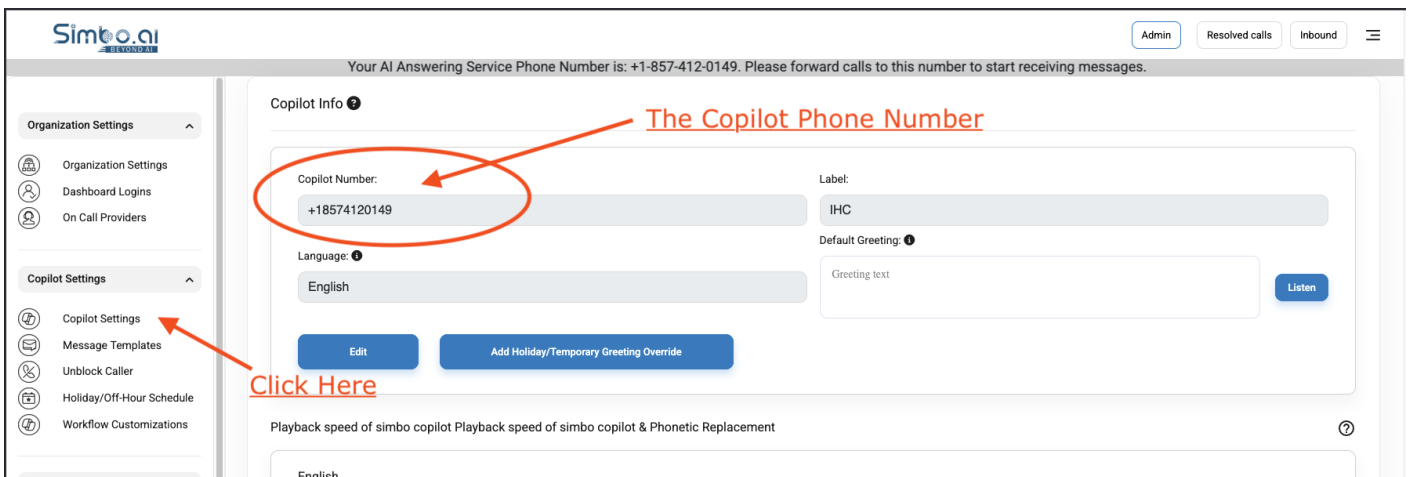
Simbo.ai
BEYOND AI

Admin Resolved calls Inbound

Your AI Answering Service Phone Number is: +1-857-412-0149. Please forward calls to this number to start receiving messages.

Organization Settings

Organization Settings
Dashboard Logins
On Call Providers

Copilot Settings

Copilot Settings
Message Templates
Unblock Caller
Holiday/Off-Hour Schedule
Workflow Customizations

Copilot Info

The Copilot Phone Number

Copilot Number:
+18574120149

Label:
IHC

Default Greeting:
Greeting text

Listen

Language:
English

Edit

Add Holiday/Temporary Greeting Override

Click Here

Playback speed of simbo copilot Playback speed of simbo copilot & Phonetic Replacement

English